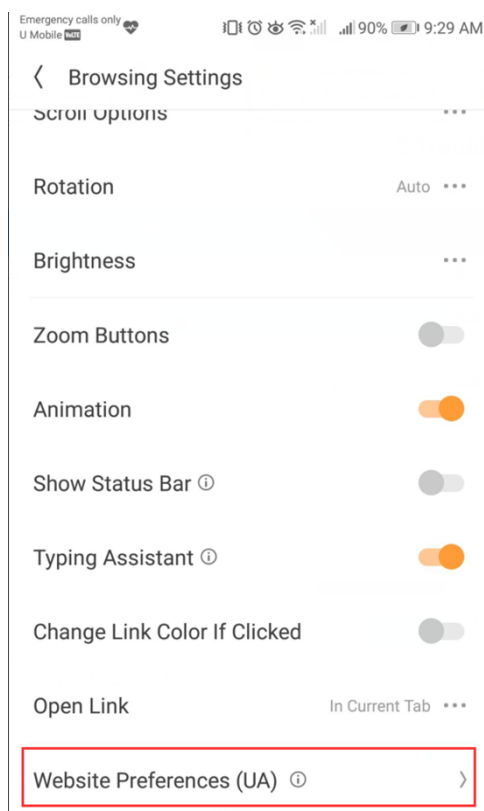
Emergency calls only
U Mobile VoLTE
90% 9:29 AM

Browsing Settings

Scroll Options

Rotation Auto

Brightness

Zoom Buttons

Animation

Show Status Bar ⓘ

Typing Assistant ⓘ

Change Link Color If Clicked

Open Link In Current Tab

Website Preferences (UA) ⓘ